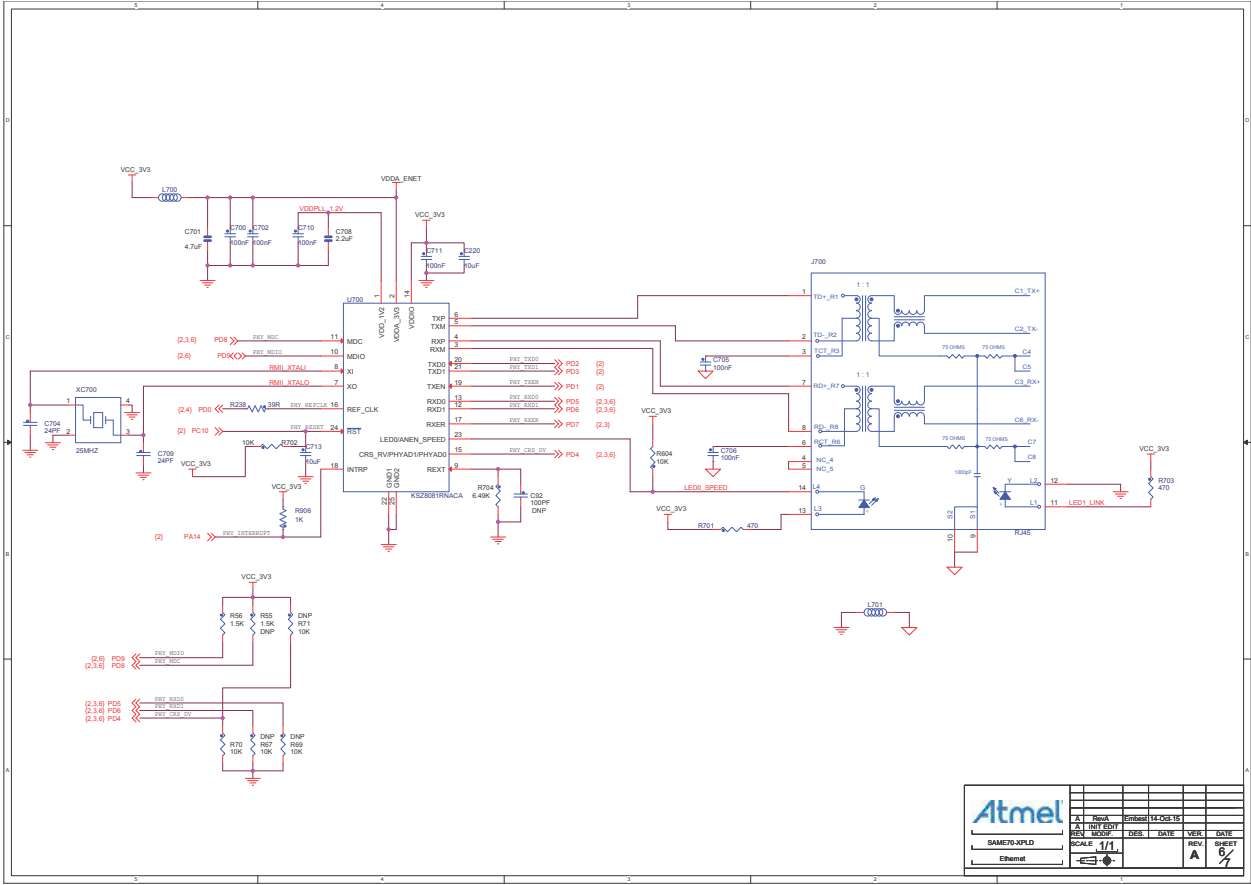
5 4 3 2 1

D

C

B

A

VCC_3V3
L700
VDDA_ENET
C701 4.7uF
C700 100nF
C702 100nF
VDDPLL_1.2V
C710 100nF
C708 2.2uF
VCC_3V3
C711 100nF
C220 10uF
U700
1 VDD_1V2
7 VDDA_3V3
14 VDDIO
(2,3,6) PD8 PHY_MDC 11 MDC
(2,6) PD9 PHY_MDIO 10 MDIO
RMII_XTALI 8 XI
RMII_XTALO 7 XO
XC700
1 4
2 3
C704 24PF
25MHZ
C709 24PF
(2,4) PD0 R238 39R PHY_REFCLK 16 REF_CLK
(2) PC10 PHY_RESET 24 RST
10K R702
C713 10uF
VCC_3V3
18 INTRP
VCC_3V3
R906 1K
(2) PA14 PHY_INTERRUPT
6 TXP
5 TXM
4 RXP
3 RXM
20 TXD0 PHY_TXD0 PD2 (2)
21 TXD1 PHY_TXD1 PD3 (2)
19 TXEN PHY_TXEN PD1 (2)
13 RXD0 PHY_RXD0 PD5 (2,3,6)
12 RXD1 PHY_RXD1 PD6 (2,3,6)
17 RXER PHY_RXER PD7 (2,3)
23 LED0/ANEN_SPEED
15 CRS_RV/PHYAD1/PHYAD0 PHY_CRS_DV PD4 (2,3,6)
9 REXT
GND1 GND2 22 25
KSZ8081RNACA
R704 6.49K
C92 100PF DNP
VCC_3V3
R604 10K
LED0_SPEED
VCC_3V3
R701 470
J700
1 TD+_R1
1 : 1
C1_TX+
2 TD-_R2
C2_TX-
3 TCT_R3
C705 100nF
75 OHMS 75 OHMS
C4
C5
7 RD+_R7
1 : 1
C3_RX+
8 RD-_R8
C6_RX-
6 RCT_R6
C706 100nF
75 OHMS 75 OHMS
C7
C8
4 NC_4
5 NC_5
1000pF
14 L4
G
13 L3
Y
12 L2
11 L1
LED1_LINK
VCC_3V3
R703 470
S2 10
S1 9
RJ45
L701
VCC_3V3
R56 1.5K
R55 1.5K DNP
DNP R71 10K
(2,6) PD9 PHY_MDIO
(2,3,6) PD8 PHY_MDC
(2,3,6) PD5 PHY_RXD0
(2,3,6) PD6 PHY_RXD1
(2,3,6) PD4 PHY_CRS_DV
R70 10K
DNP R67 10K
DNP R69 10K
Atmel
SAME70-XPLD
Ethernet
| A | RevA | Embest | 14-Oct-15 | | |
|---|---|---|---|---|---|
| A | INIT EDIT | | | | |
| REV. | MODIF. | DES. | DATE | VER. | DATE |
| SCALE | 1/1 | | | REV. A | SHEET 6/7 |